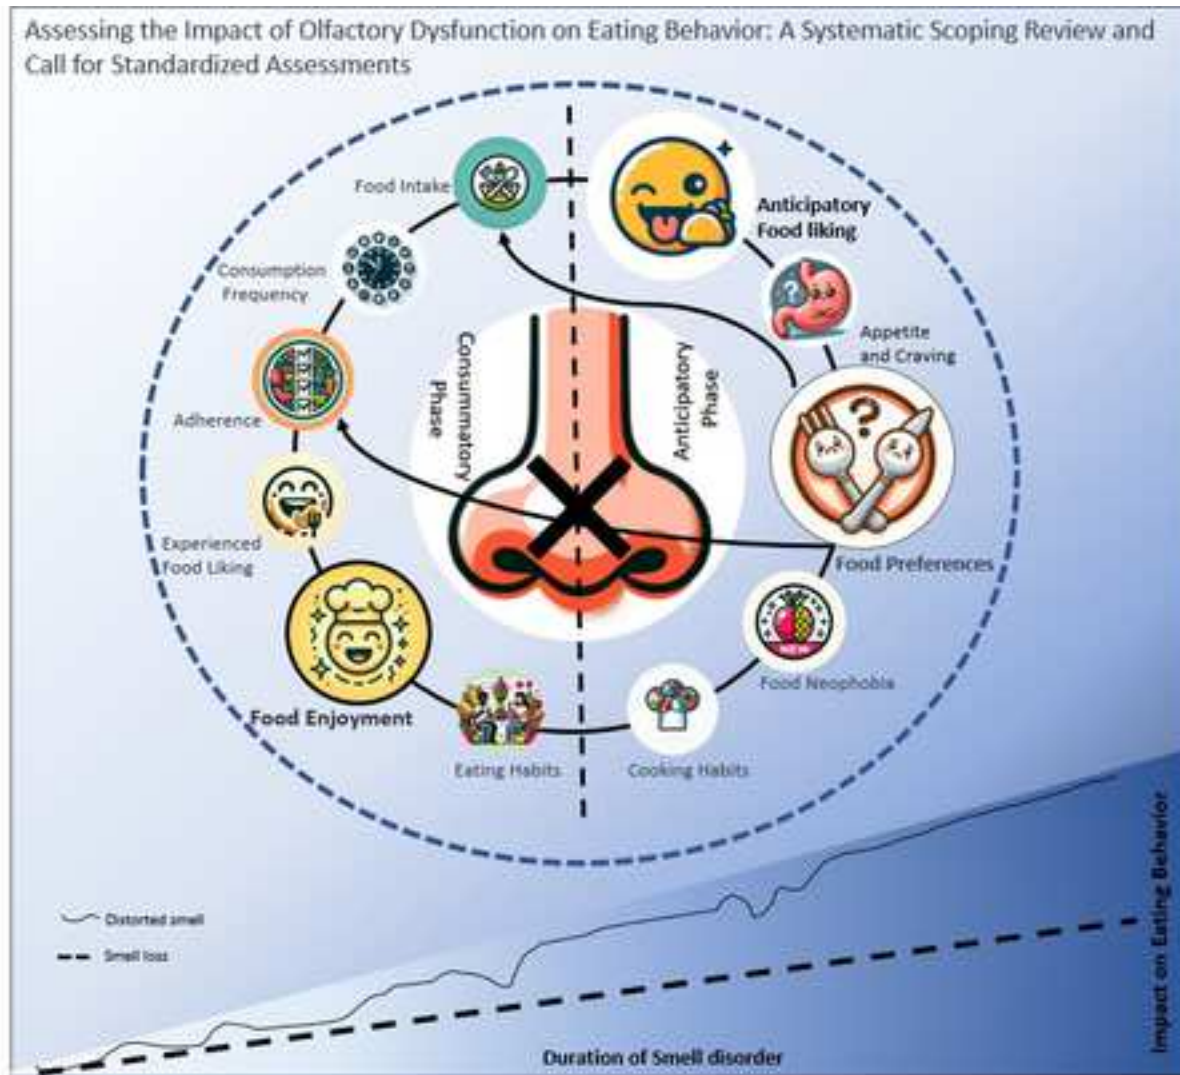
Assessing the Impact of Olfactory Dysfunction on Eating Behavior: A Systematic Scoping Review and Call for Standardized Assessments

Food Intake

Anticipatory Food liking

Consumption Frequency

Appetite and Craving

Consummatory Phase

Anticipatory Phase

Adherence

Experienced Food Liking

Food Preferences

Food Neophobia

Food Enjoyment

Eating Habits

Cooking Habits

Distorted smell

Smell loss

Duration of Smell disorder

Impact on Eating Behavior